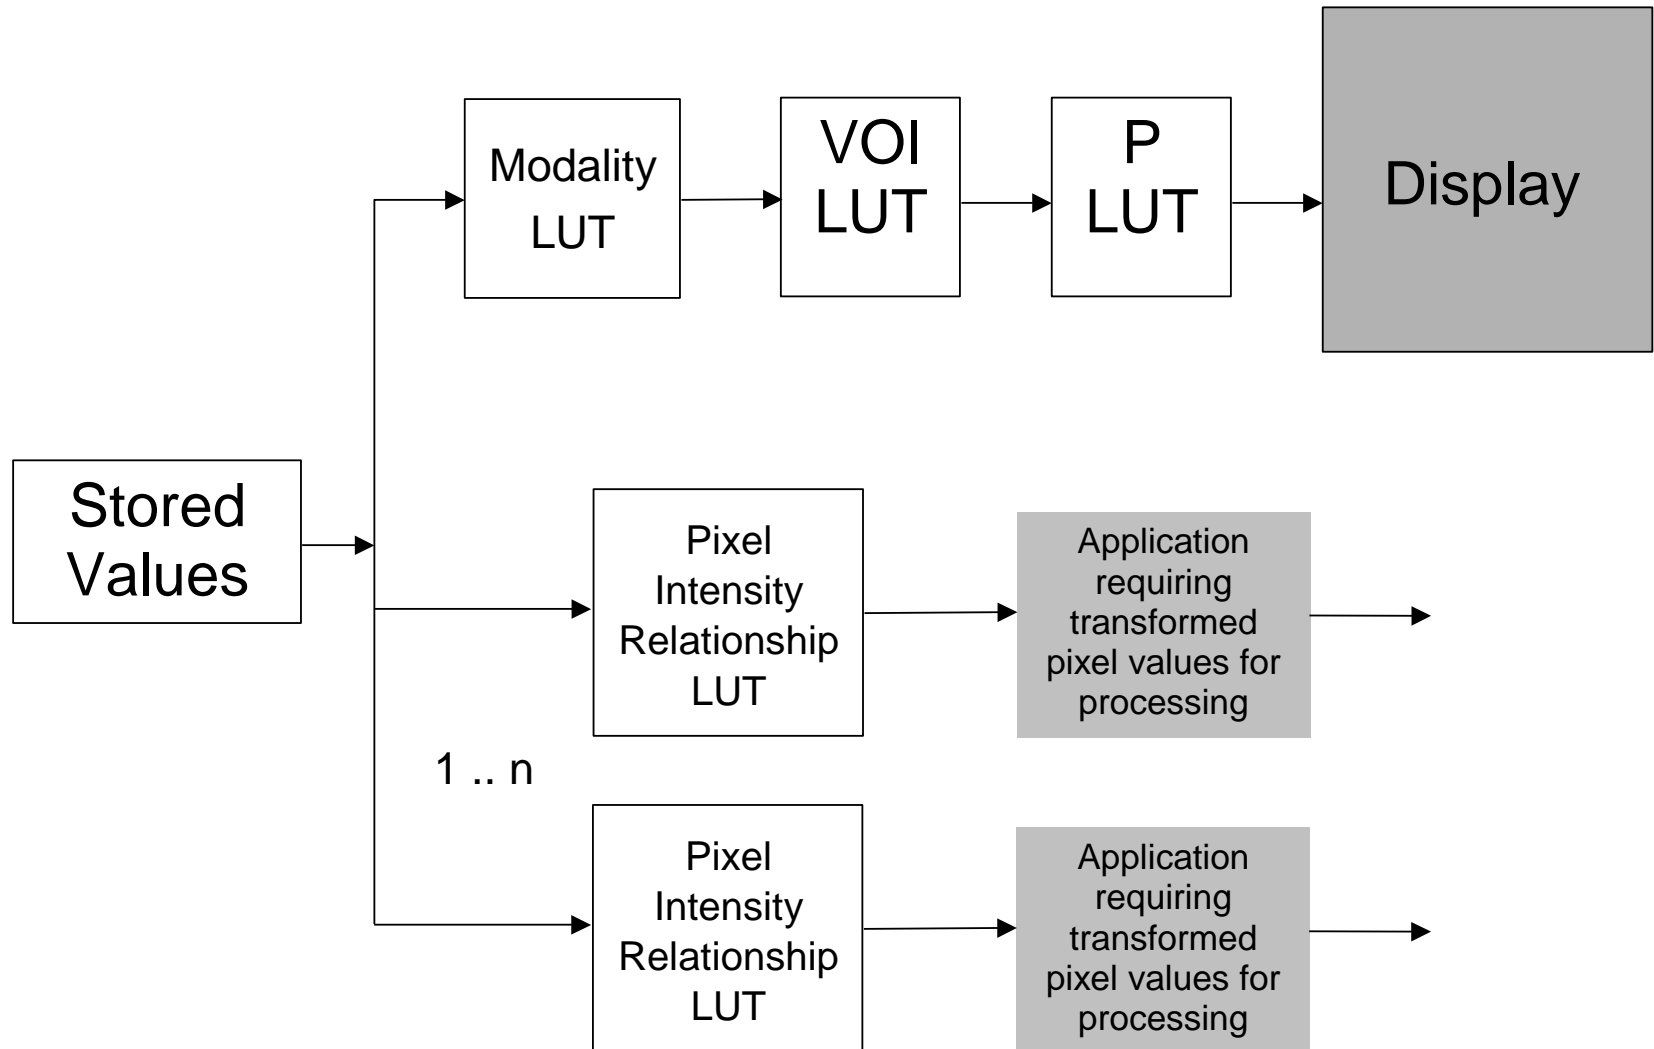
Modality LUT

VOI LUT

P LUT

Display

Stored Values

Pixel Intensity Relationship LUT

Application requiring transformed pixel values for processing

1 .. n

Pixel Intensity Relationship LUT

Application requiring transformed pixel values for processing